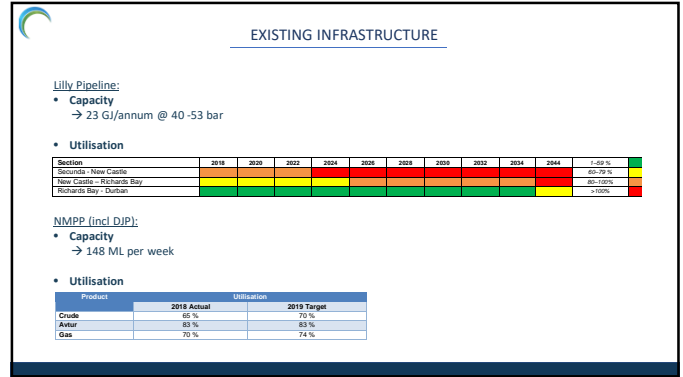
EXISTING INFRASTRUCTURE

Lilly Pipeline:
• Capacity
→ 23 GJ/annum @ 40 -53 bar

• Utilisation

| Section | 2018 | 2020 | 2022 | 2024 | 2026 | 2028 | 2030 | 2032 | 2034 | 2044 | | |
|---|---|---|---|---|---|---|---|---|---|---|---|---|
| Secunda - New Castle | | | | | | | | | | | 1–59 % | |
| New Castle – Richards Bay | | | | | | | | | | | 60–79 % | |
| Richards Bay - Durban | | | | | | | | | | | 80–100% | |
| | | | | | | | | | | | >100% | |

NMPP (incl DJP):
• Capacity
→ 148 ML per week

• Utilisation

| Product | Utilisation 2018 Actual | Utilisation 2019 Target |
|---|---|---|
| Crude | 65 % | 70 % |
| Avtur | 83 % | 83 % |
| Gas | 70 % | 74 % |